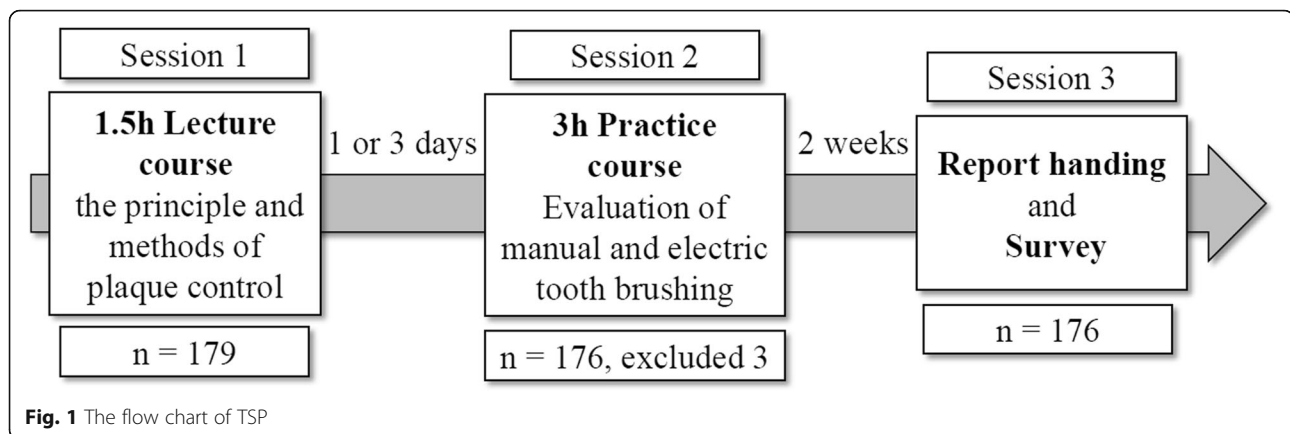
Session 1

1.5h Lecture course
the principle and methods of plaque control

n = 179

1 or 3 days

Session 2

3h Practice course
Evaluation of manual and electric tooth brushing

n = 176, excluded 3

2 weeks

Session 3

Report handing
and
Survey

n = 176

Fig. 1 The flow chart of TSP